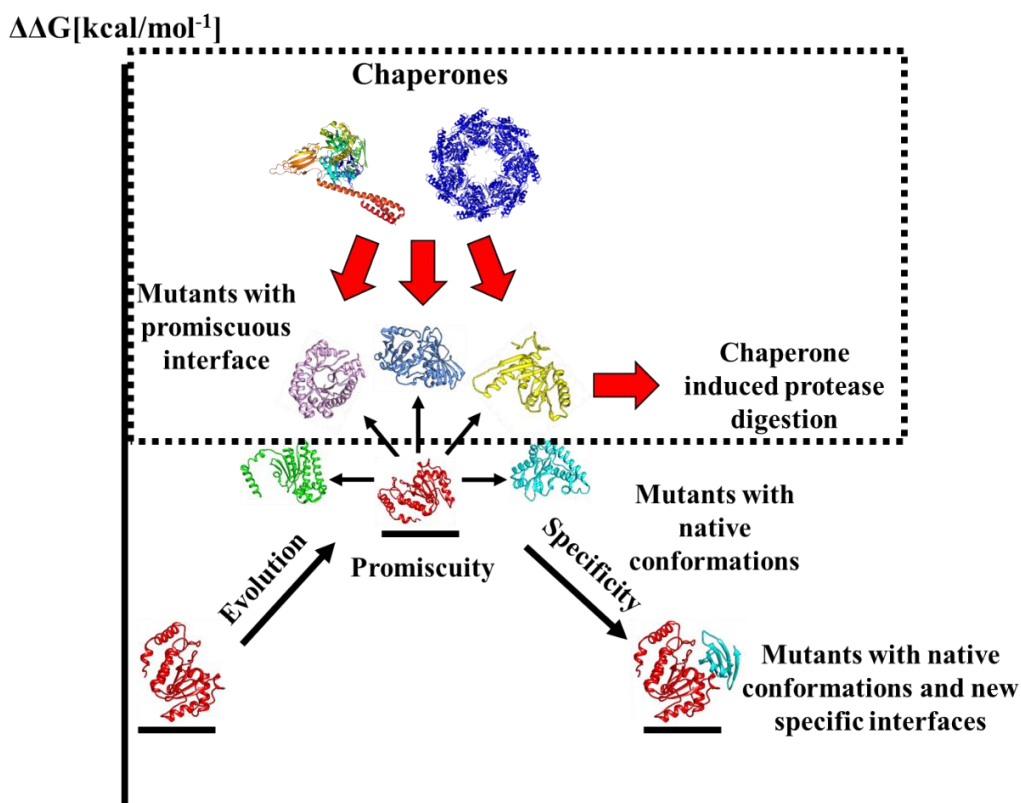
ΔΔG[kcal/mol$^{-1}$]

Chaperones

Mutants with promiscuous interface

Chaperone induced protease digestion

Mutants with native conformations

Evolution

Promiscuity

Specificity

Mutants with native conformations and new specific interfaces